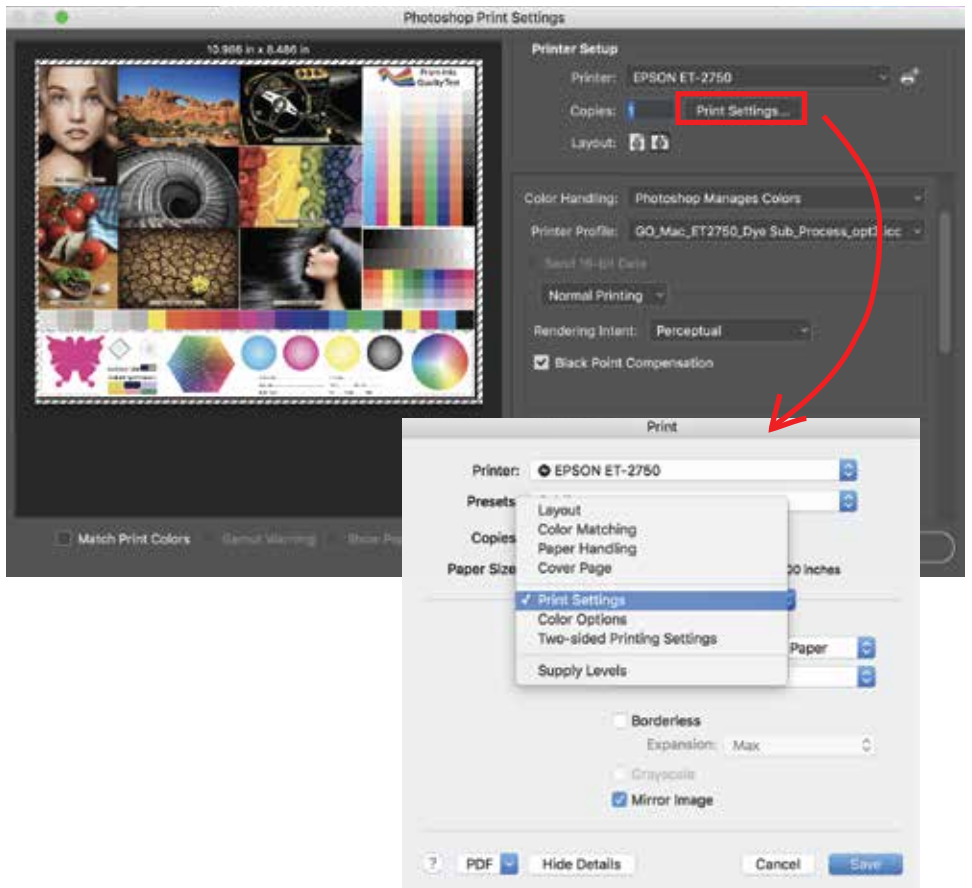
Photoshop Print Settings

10.986 in x 8.486 in

Printer Setup

Printer: EPSON ET-2750

Copies: 1 Print Settings...

Layout:

Color Handling: Photoshop Manages Colors

Printer Profile: GO_Mac_ET2750_Dye Sub_Process_opt2.icc

Send 16-bit Data

Normal Printing

Rendering Intent: Perceptual

Black Point Compensation

Match Print Colors Gamut Warning Show Pa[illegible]

Print

Printer: EPSON ET-2750

Presets

Copies

Paper Size

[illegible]0 inches

Layout
Color Matching
Paper Handling
Cover Page
✓ Print Settings
Color Options
Two-sided Printing Settings
Supply Levels

Paper

Borderless

Expansion: Max

Grayscale

Mirror Image

? PDF Hide Details Cancel Save